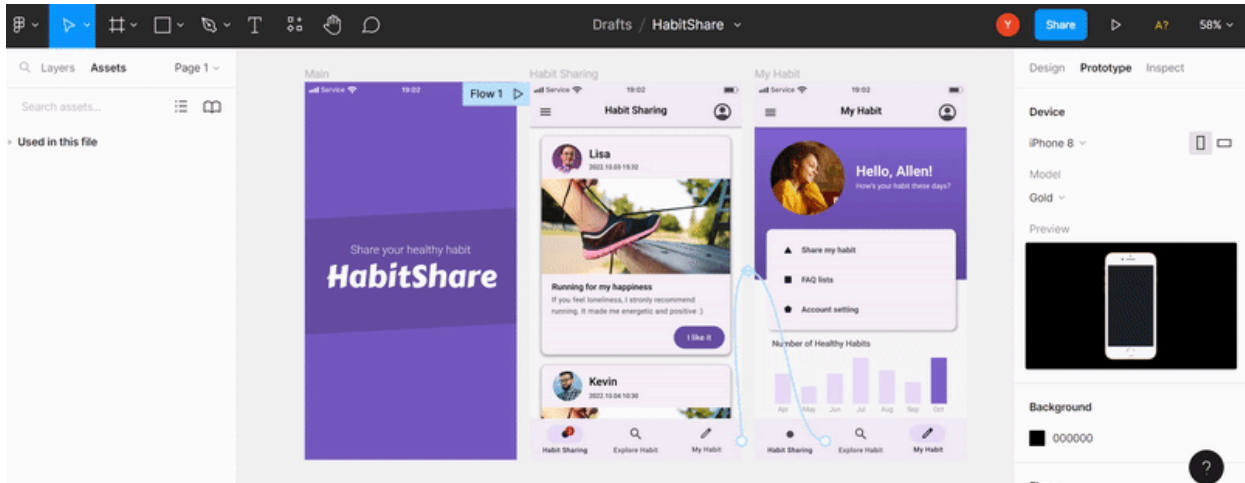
Drafts / HabitShare

Y Share A? 58%

Layers Assets Page 1

Search assets...

Used in this file

Main

Service 19:02

Share your healthy habit

HabitShare

Habit Sharing

Flow 1

Service 19:02

Habit Sharing

Lisa

2022.10.03 15:32

Running for my happiness

If you feel loneliness, I strongly recommend running. It made me energetic and positive :)

I like it

Kevin

2022.10.04 10:30

Habit Sharing Explore Habit My Habit

My Habit

Service 19:02

My Habit

Hello, Allen!

How's your habit these days?

Share my habit

FAQ lists

Account setting

Number of Healthy Habits

Apr May Jun Jul Aug Sep Oct

Habit Sharing Explore Habit My Habit

Design Prototype Inspect

Device

iPhone 8

Model

Gold

Preview

Background

000000

?